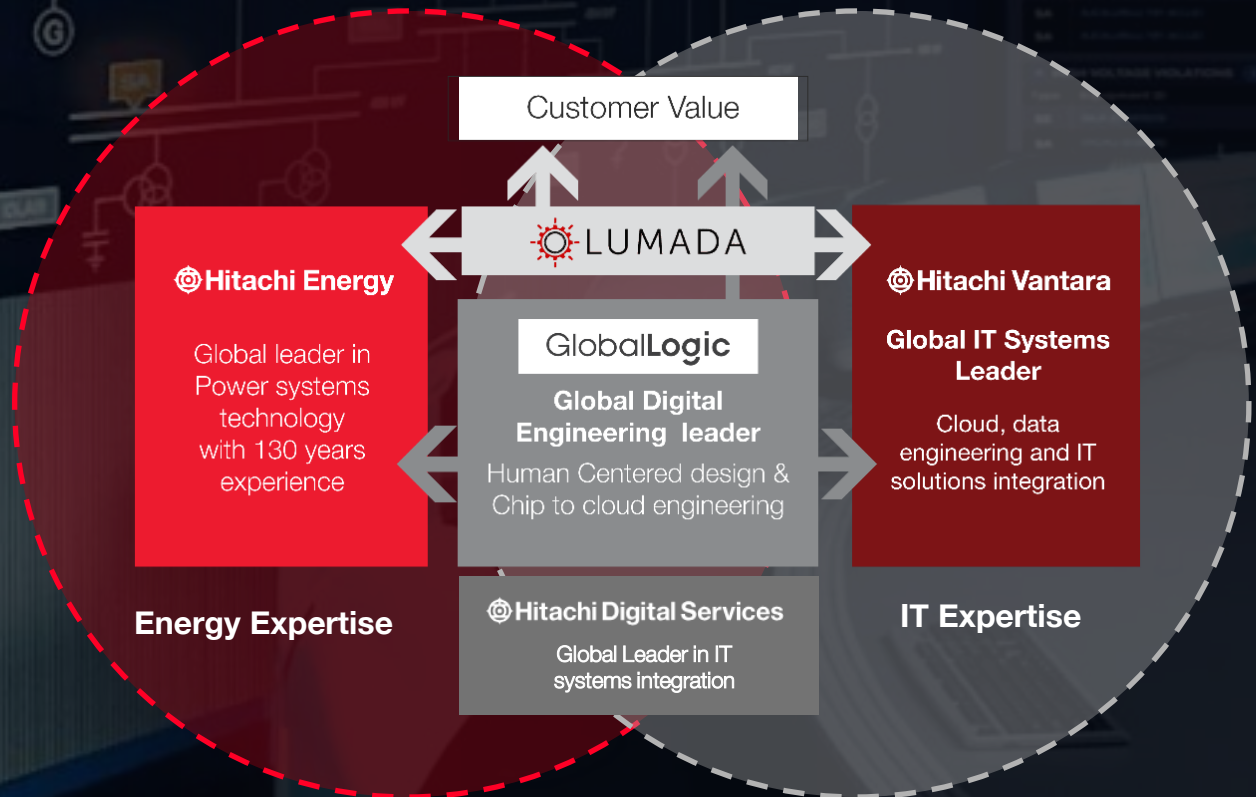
Customer Value

LUMADA

Hitachi Energy

Global leader in Power systems technology with 130 years experience

GlobalLogic

Global Digital Engineering leader

Human Centered design & Chip to cloud engineering

Hitachi Vantara

Global IT Systems Leader

Cloud, data engineering and IT solutions integration

Energy Expertise

Hitachi Digital Services

Global Leader in IT systems integration

IT Expertise